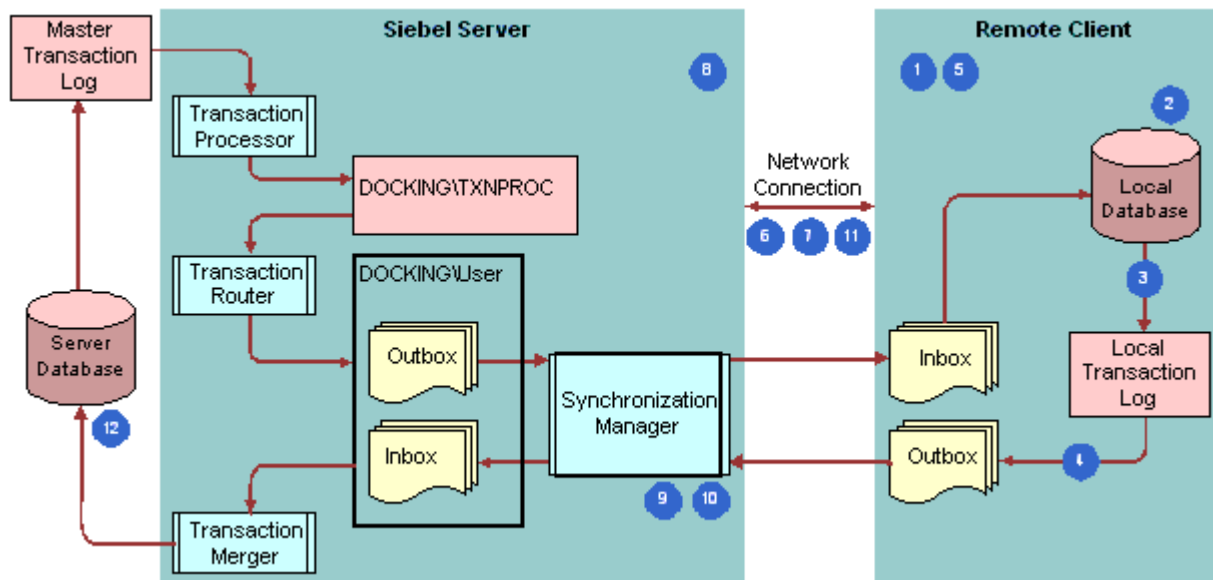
Master Transaction Log

Siebel Server

8

Transaction Processor

DOCKING\TXNPROC

Transaction Router

DOCKING\User

Outbox

Inbox

Server Database

12

Transaction Merger

Synchronization Manager

9 10

Network Connection

6 7 11

Remote Client

1 5

2

Local Database

3

Local Transaction Log

Inbox

Outbox

4